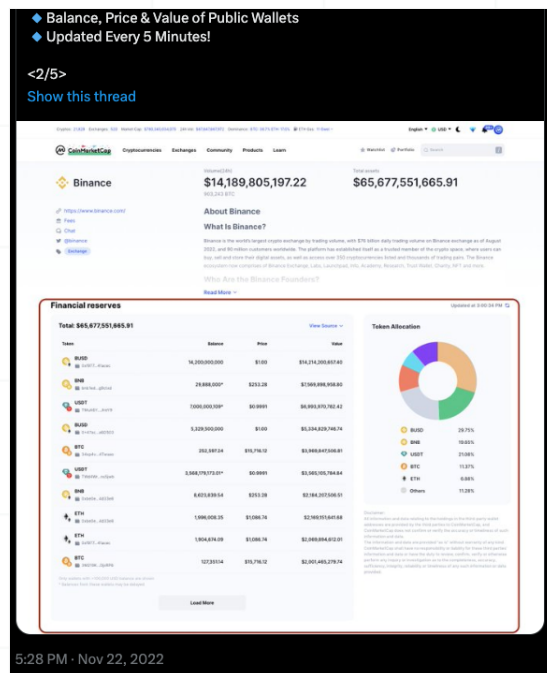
◆ Balance, Price & Value of Public Wallets
◆ Updated Every 5 Minutes!

<2/5>
Show this thread

CoinMarketCap Cryptocurrencies Exchanges Community Products Learn

Binance

Volume(24h)
$14,189,805,197.22

Total assets
$65,677,551,665.91

About Binance

What Is Binance?

Read More

Financial reserves

Total: $65,677,551,665.91

| Token | Balance | Price | Value |
|---|---|---|---|
| BUSD | 14,200,000,000 | $1.00 | $14,214,280,657.40 |
| BNB | 29,888,000* | $253.28 | $7,569,898,958.80 |
| USDT | 7,000,000,109* | $0.9991 | $6,993,970,782.42 |
| BUSD | 5,329,500,000 | $1.00 | $5,334,929,748.74 |
| BTC | 252,597.24 | $15,716.12 | $3,969,847,518.81 |
| USDT | 3,568,179,173.01* | $0.9991 | $3,565,105,784.64 |
| BNB | 8,623,839.54 | $253.28 | $2,184,207,516.51 |
| ETH | 1,996,008.35 | $1,086.74 | $2,169,151,841.68 |
| ETH | 1,904,674.09 | $1,086.74 | $2,069,894,012.01 |
| BTC | 127,351.14 | $15,716.12 | $2,001,465,279.74 |

Load More

Token Allocation

BUSD 29.75%
BNB 16.55%
USDT 21.08%
BTC 11.37%
ETH 6.88%
Others 11.29%

5:28 PM · Nov 22, 2022